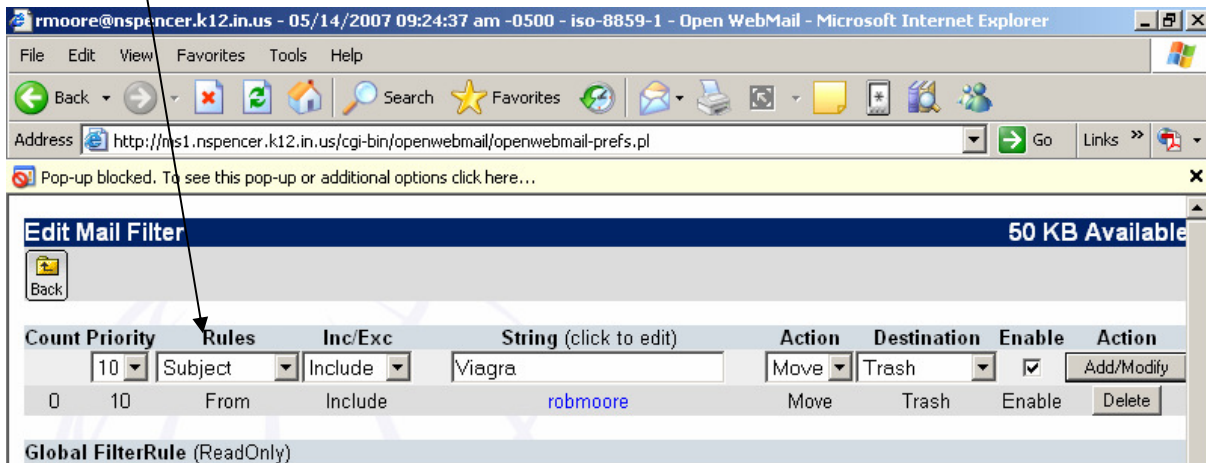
rmoore@nspencer.k12.in.us - 05/14/2007 09:24:37 am -0500 - iso-8859-1 - Open WebMail - Microsoft Internet Explorer

File Edit View Favorites Tools Help

Back Search Favorites

Address http://ms1.nspencer.k12.in.us/cgi-bin/openwebmail/openwebmail-prefs.pl Go Links

Pop-up blocked. To see this pop-up or additional options click here...

Edit Mail Filter 50 KB Available

Back

| Count | Priority | Rules | Inc/Exc | String (click to edit) | Action | Destination | Enable | Action |
|---|---|---|---|---|---|---|---|---|
| | 10 | Subject | Include | Viagra | Move | Trash | ☑ | Add/Modify |
| 0 | 10 | From | Include | robmoore | Move | Trash | Enable | Delete |

Global FilterRule (ReadOnly)